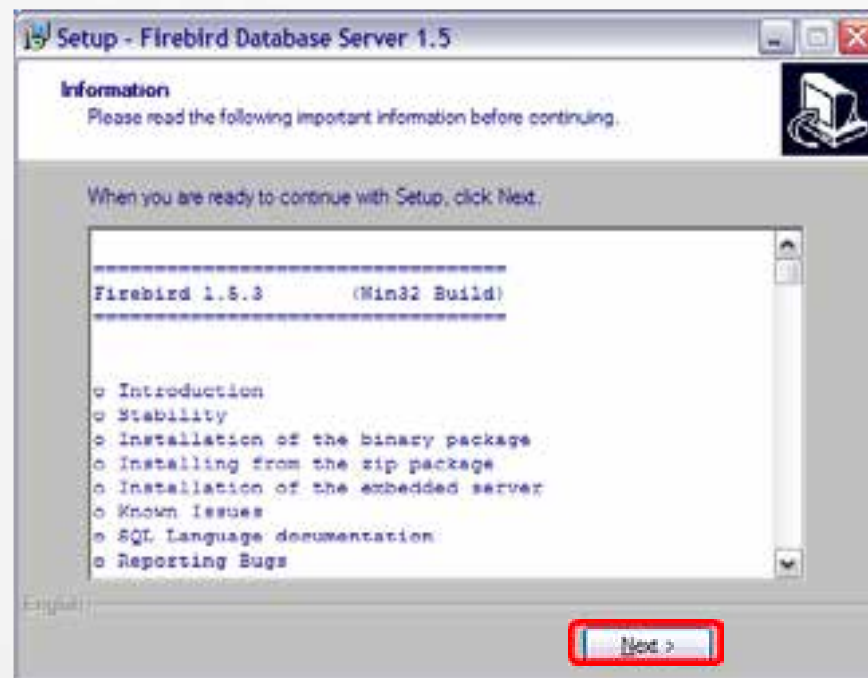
Setup - Firebird Database Server 1.5

Information
Please read the following important information before continuing.

When you are ready to continue with Setup, click Next.

==================================
Firebird 1.5.3       (Win32 Build)
==================================

o Introduction
o Stability
o Installation of the binary package
o Installing from the zip package
o Installation of the embedded server
o Known Issues
o SQL Language documentation
o Reporting Bugs

English

Next >